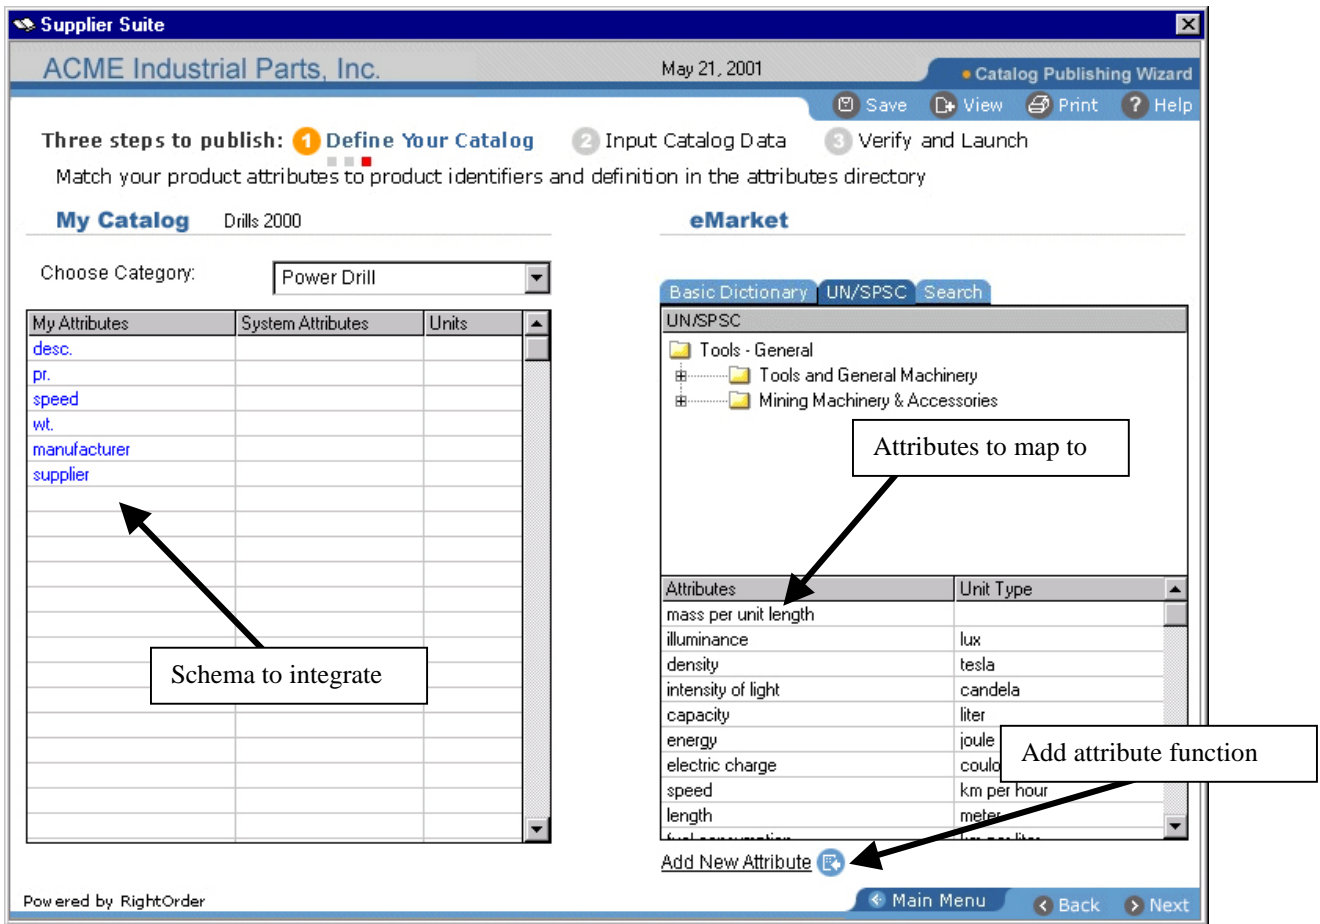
Supplier Suite

ACME Industrial Parts, Inc.

May 21, 2001

• Catalog Publishing Wizard

Save View Print Help

Three steps to publish: 1 Define Your Catalog 2 Input Catalog Data 3 Verify and Launch

Match your product attributes to product identifiers and definition in the attributes directory

My Catalog Drills 2000

eMarket

Choose Category: Power Drill

| My Attributes | System Attributes | Units |
|---|---|---|
| desc. | | |
| pr. | | |
| speed | | |
| wt. | | |
| manufacturer | | |
| supplier | | |

Schema to integrate

Basic Dictionary UN/SPSC Search

UN/SPSC

Tools - General

Tools and General Machinery

Mining Machinery & Accessories

Attributes to map to

| Attributes | Unit Type |
|---|---|
| mass per unit length | |
| illuminance | lux |
| density | tesla |
| intensity of light | candela |
| capacity | liter |
| energy | joule |
| electric charge | coulo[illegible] |
| speed | km per hour |
| length | meter |
| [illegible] | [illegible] |

Add attribute function

Add New Attribute

Powered by RightOrder

Main Menu

Back

Next